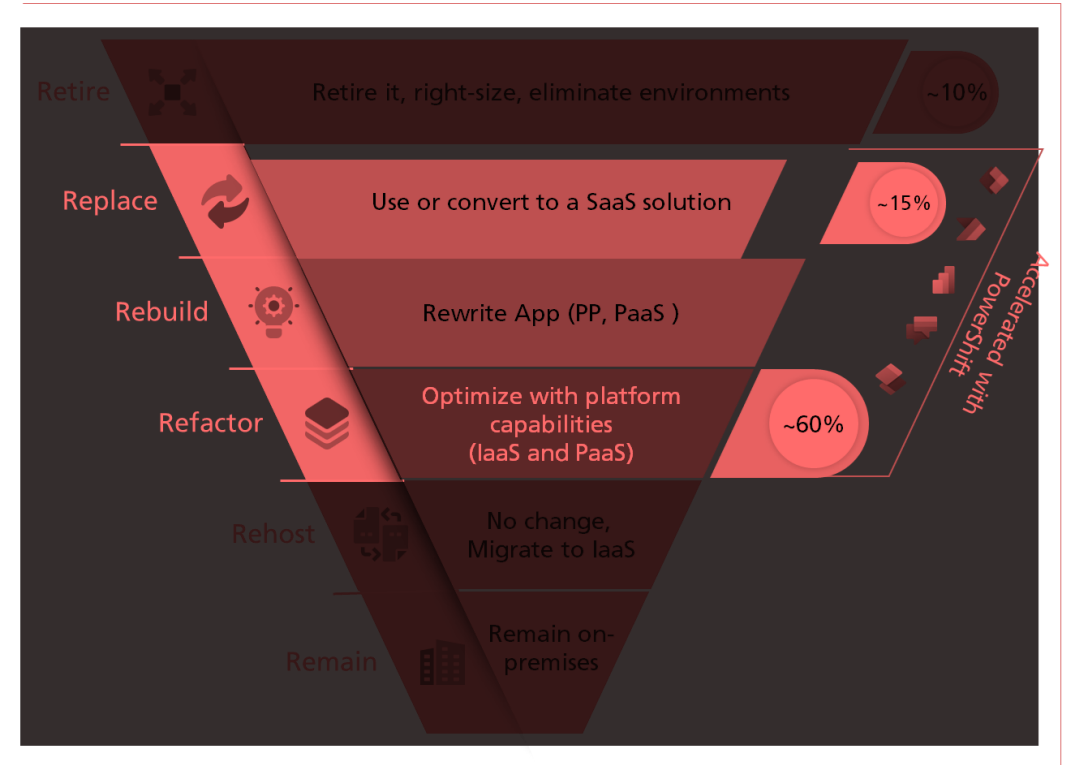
Retire
Retire it, right-size, eliminate environments
~10%

Replace
Use or convert to a SaaS solution
~15%

Rebuild
Rewrite App (PP, PaaS )

Refactor
Optimize with platform capabilities (IaaS and PaaS)
~60%

Accelerated with PowerShift

Rehost
No change, Migrate to IaaS

Remain
Remain on-premises